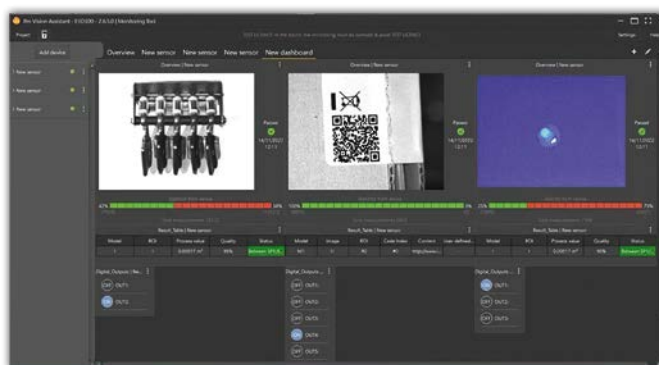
ifm Vision assistant - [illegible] [Monitoring Bar]

Project

Settings

Add device

New sensor

New sensor

New sensor

Overview New sensor New sensor New sensor New dashboard

Overview | New sensor

Overview | New sensor

Overview | New sensor

Passed

Passed

Passed

Result_Table | New sensor

Result_Table | New sensor

Result_Table | New sensor

| Model | ROI | Process value | Quality | Status |
|---|---|---|---|---|
| 1 | 1 | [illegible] | 95% | Between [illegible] |

| Model | Image | ROI | Code index | Content | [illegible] |
|---|---|---|---|---|---|
| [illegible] | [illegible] | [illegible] | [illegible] | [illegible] | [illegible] |

| Model | ROI | Process value | Quality | Status |
|---|---|---|---|---|
| 1 | 1 | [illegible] | 98% | Between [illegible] |

Digital_Outputs

OFF OUT1

ON OUT2

Digital_Outputs

OFF OUT1

OFF OUT2

OFF OUT3

ON OUT4

OFF OUT5

Digital_Outputs

ON OUT1

OFF OUT2

OFF OUT3